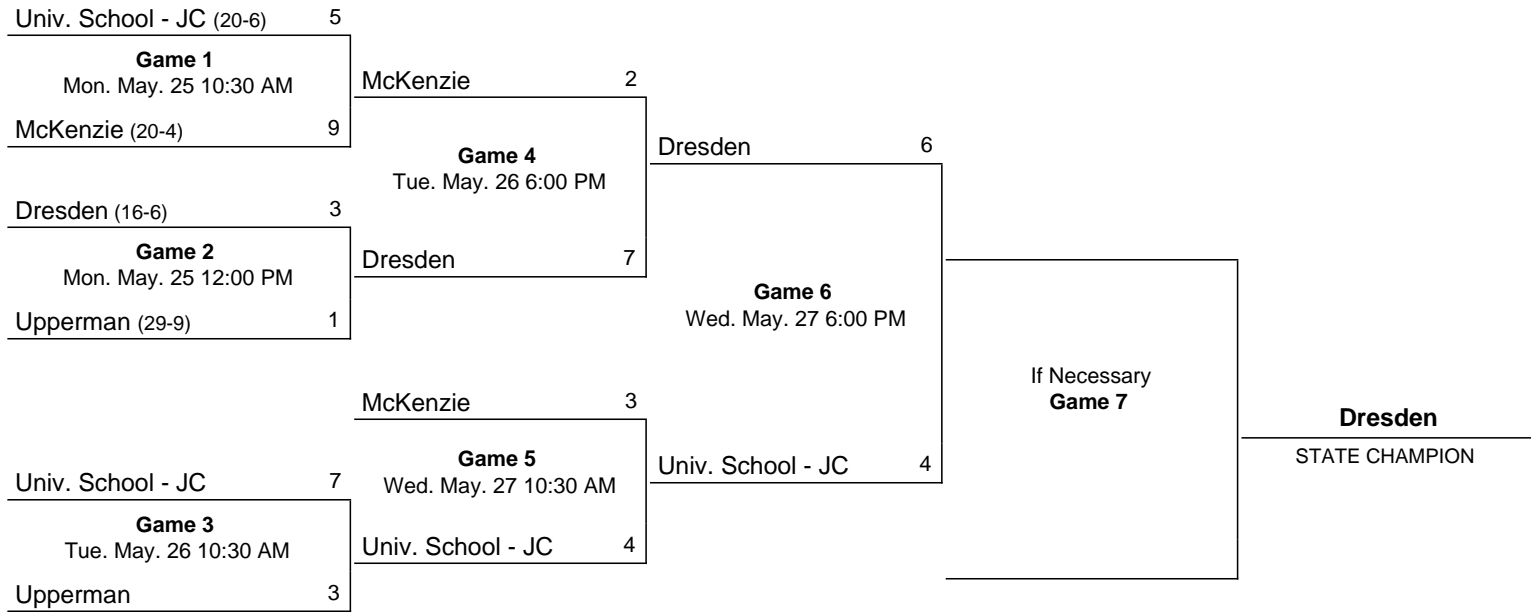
Univ. School - JC (20-6) 5

Game 1
Mon. May. 25 10:30 AM

McKenzie (20-4) 9

Dresden (16-6) 3

Game 2
Mon. May. 25 12:00 PM

Upperman (29-9) 1

McKenzie 2

Game 4
Tue. May. 26 6:00 PM

Dresden 7

Dresden 6

Game 6
Wed. May. 27 6:00 PM

McKenzie 3

Game 5
Wed. May. 27 10:30 AM

Univ. School - JC 4

Univ. School - JC 4

Univ. School - JC 7

Game 3
Tue. May. 26 10:30 AM

Upperman 3

If Necessary
Game 7

Dresden
STATE CHAMPION